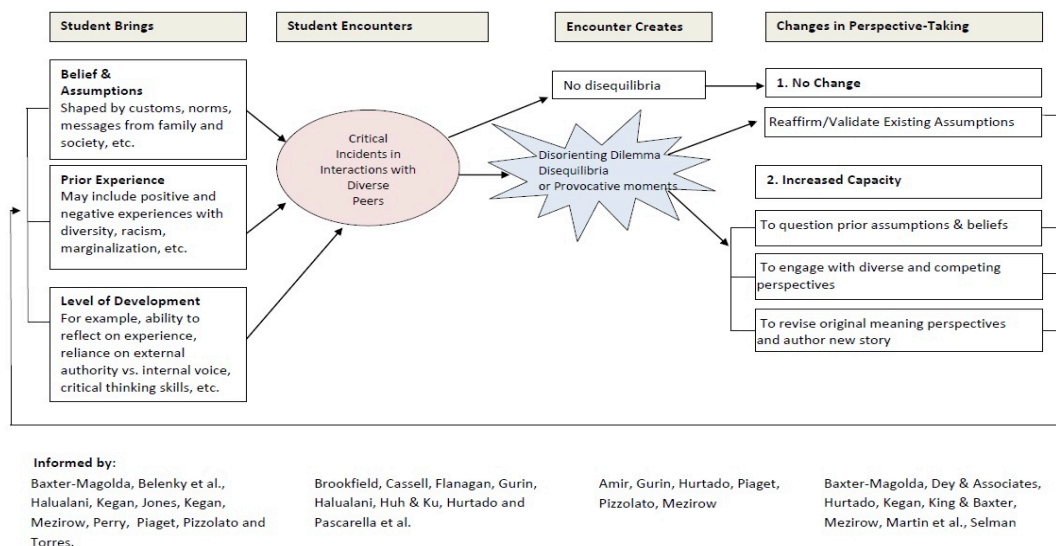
Student Brings

Student Encounters

Encounter Creates

Changes in Perspective-Taking

Belief & Assumptions
Shaped by customs, norms, messages from family and society, etc.

Prior Experience
May include positive and negative experiences with diversity, racism, marginalization, etc.

Level of Development
For example, ability to reflect on experience, reliance on external authority vs. internal voice, critical thinking skills, etc.

Critical Incidents in Interactions with Diverse Peers

No disequilibria

Disorienting Dilemma
Disequilibria
or Provocative moments

1. No Change

Reaffirm/Validate Existing Assumptions

2. Increased Capacity

To question prior assumptions & beliefs

To engage with diverse and competing perspectives

To revise original meaning perspectives and author new story

Informed by:
Baxter-Magolda, Belenky et al., Halualani, Kegan, Jones, Kegan, Mezirow, Perry, Piaget, Pizzolato and Torres.

Brookfield, Cassell, Flanagan, Gurin, Halualani, Huh & Ku, Hurtado and Pascarella et al.

Amir, Gurin, Hurtado, Piaget, Pizzolato, Mezirow

Baxter-Magolda, Dey & Associates, Hurtado, Kegan, King & Baxter, Mezirow, Martin et al., Selman